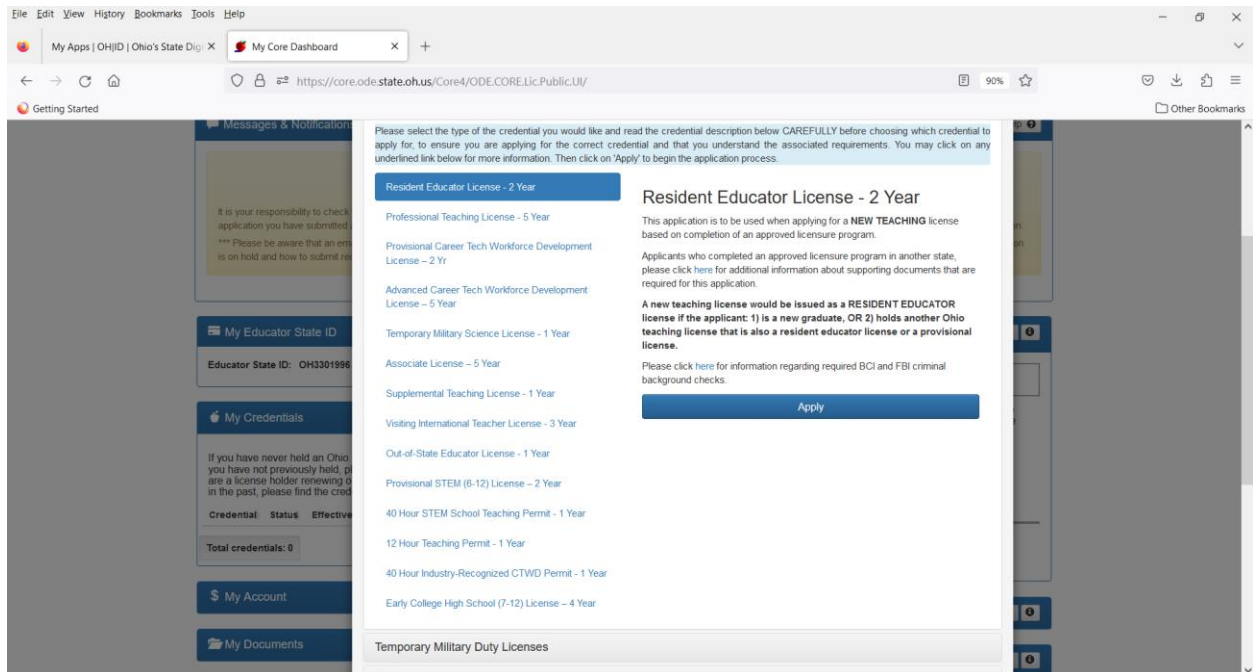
File Edit View History Bookmarks Tools Help

My Apps | OH|ID | Ohio's State Dig

My Core Dashboard

https://core.ode.state.oh.us/Core4/ODE.CORE.Lic.Public.UI/

90%

Getting Started

Other Bookmarks

Messages & Notification

It is your responsibility to check application you have submitted

*** Please be aware that an em is on hold and how to submit re

My Educator State ID

Educator State ID: OH3301996

My Credentials

If you have never held an Ohio you have not previously held, pl are a license holder renewing o in the past, please find the cred

Credential Status Effective

Total credentials: 0

$ My Account

My Documents

Please select the type of the credential you would like and read the credential description below CAREFULLY before choosing which credential to apply for, to ensure you are applying for the correct credential and that you understand the associated requirements. You may click on any underlined link below for more information. Then click on 'Apply' to begin the application process.

Resident Educator License - 2 Year

Professional Teaching License - 5 Year

Provisional Career Tech Workforce Development License – 2 Yr

Advanced Career Tech Workforce Development License – 5 Year

Temporary Military Science License - 1 Year

Associate License – 5 Year

Supplemental Teaching License - 1 Year

Visiting International Teacher License - 3 Year

Out-of-State Educator License - 1 Year

Provisional STEM (6-12) License – 2 Year

40 Hour STEM School Teaching Permit - 1 Year

12 Hour Teaching Permit - 1 Year

40 Hour Industry-Recognized CTWD Permit - 1 Year

Early College High School (7-12) License – 4 Year

Resident Educator License - 2 Year

This application is to be used when applying for a NEW TEACHING license based on completion of an approved licensure program.

Applicants who completed an approved licensure program in another state, please click here for additional information about supporting documents that are required for this application.

A new teaching license would be issued as a RESIDENT EDUCATOR license if the applicant: 1) is a new graduate, OR 2) holds another Ohio teaching license that is also a resident educator license or a provisional license.

Please click here for information regarding required BCI and FBI criminal background checks.

Apply

Temporary Military Duty Licenses